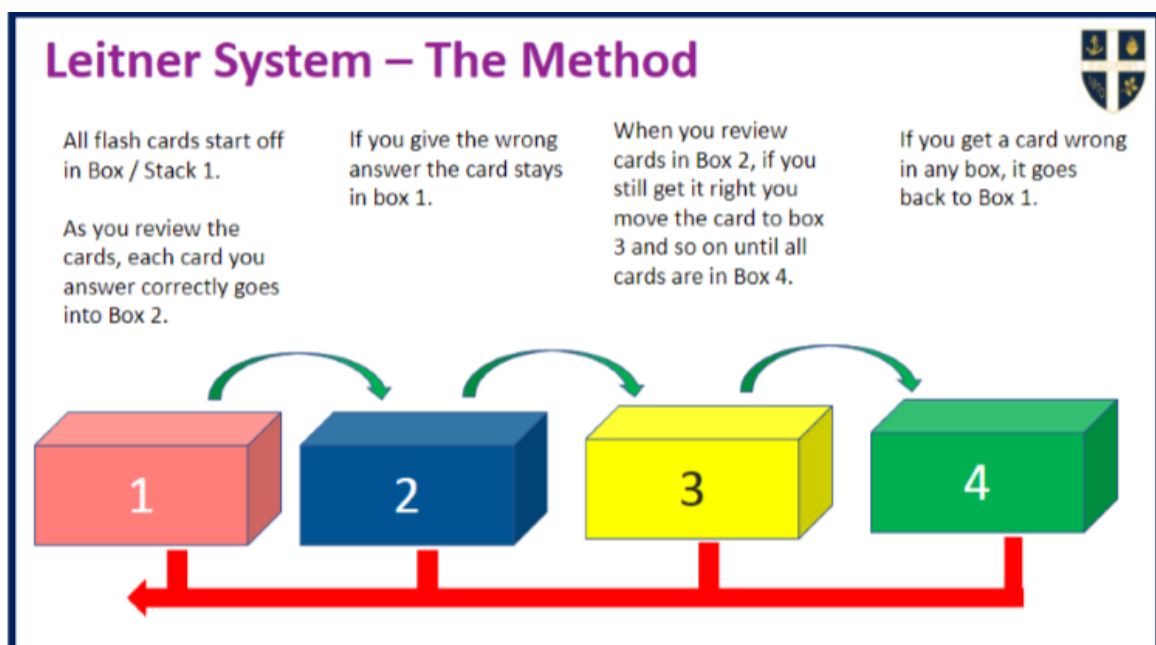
Leitner System – The Method

All flash cards start off in Box / Stack 1.

As you review the cards, each card you answer correctly goes into Box 2.

If you give the wrong answer the card stays in box 1.

When you review cards in Box 2, if you still get it right you move the card to box 3 and so on until all cards are in Box 4.

If you get a card wrong in any box, it goes back to Box 1.

1

2

3

4